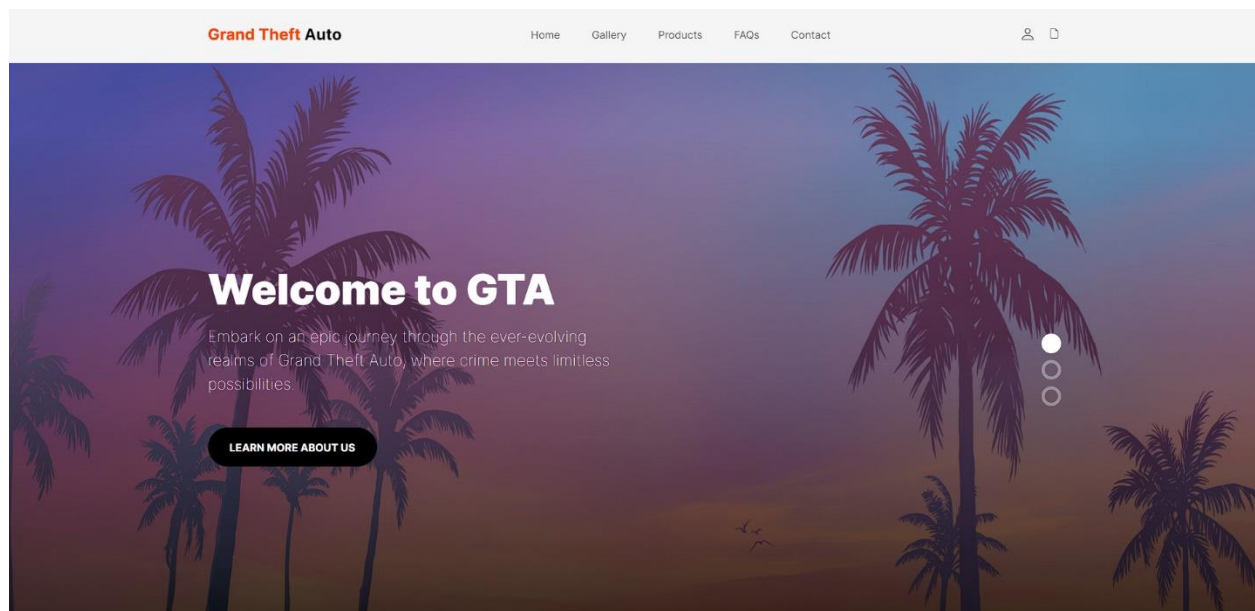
Grand Theft Auto

Home Gallery Products FAQs Contact

Welcome to GTA

Embark on an epic journey through the ever-evolving realms of Grand Theft Auto, where crime meets limitless possibilities.

LEARN MORE ABOUT US